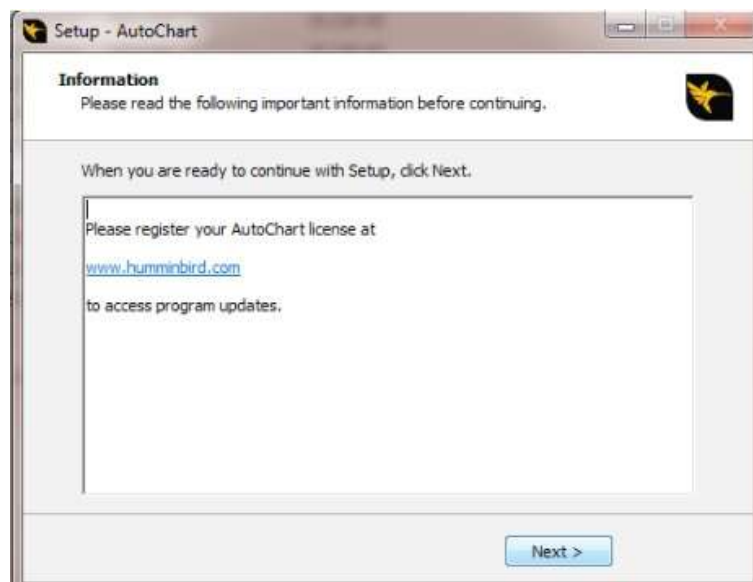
Setup - AutoChart

Information
Please read the following important information before continuing.

When you are ready to continue with Setup, click Next.

Please register your AutoChart license at

www.humminbird.com

to access program updates.

Next >